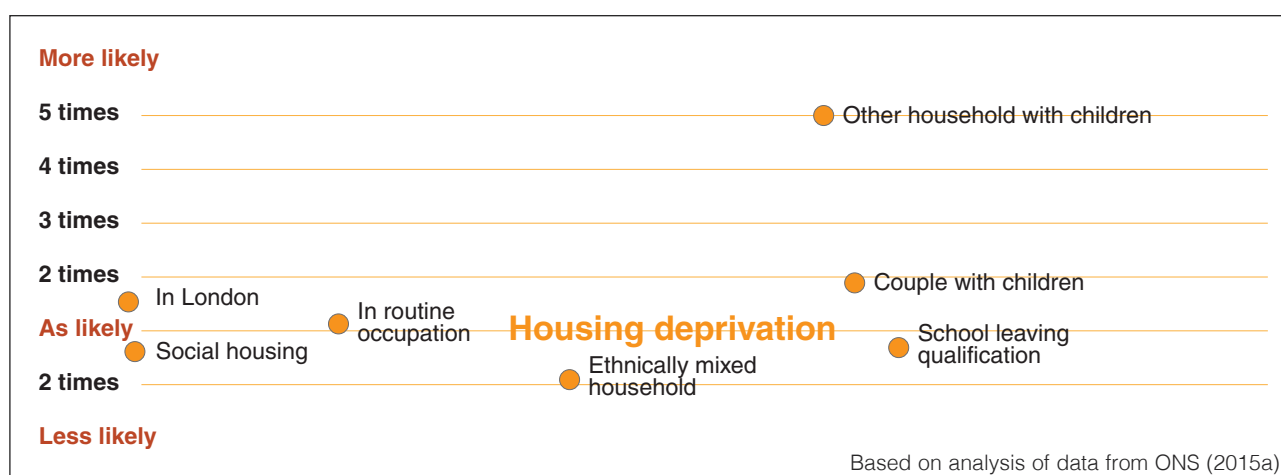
More likely

5 times

4 times

3 times

2 times

As likely

2 times

Less likely

Other household with children

Couple with children

In London

In routine occupation

Housing deprivation

School leaving qualification

Social housing

Ethnically mixed household

Based on analysis of data from ONS (2015a)